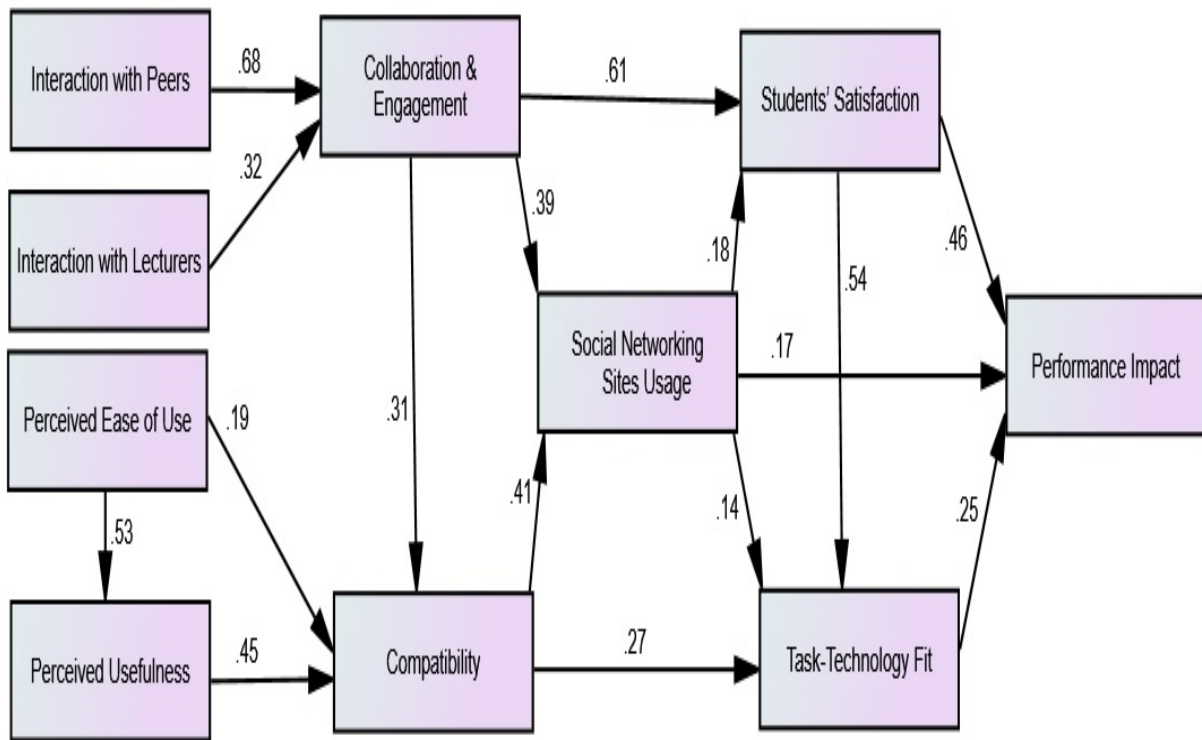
Interaction with Peers

.68

Collaboration & Engagement

.61

Students' Satisfaction

.32

.39

Interaction with Lecturers

.18

.46

.54

Social Networking Sites Usage

.17

Performance Impact

Perceived Ease of Use

.19

.31

.41

.14

.25

.53

Perceived Usefulness

.45

Compatibility

.27

Task-Technology Fit